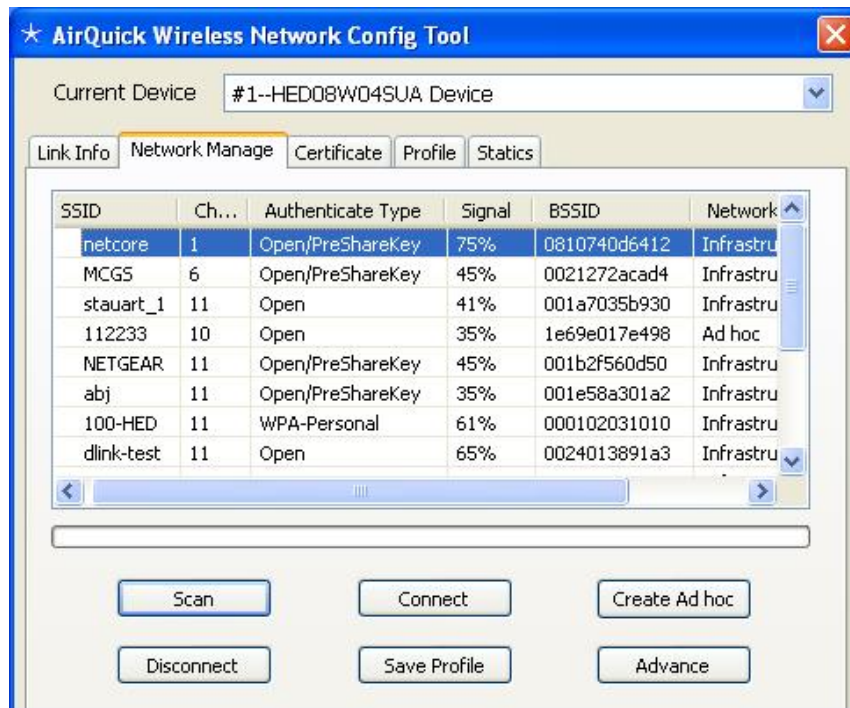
AirQuick Wireless Network Config Tool

Current Device #1--HED08W04SUA Device

Link Info | Network Manage | Certificate | Profile | Statics

| SSID | Ch... | Authenticate Type | Signal | BSSID | Network |
|---|---|---|---|---|---|
| netcore | 1 | Open/PreShareKey | 75% | 0810740d6412 | Infrastru |
| MCGS | 6 | Open/PreShareKey | 45% | 0021272acad4 | Infrastru |
| stauart_1 | 11 | Open | 41% | 001a7035b930 | Infrastru |
| 112233 | 10 | Open | 35% | 1e69e017e498 | Ad hoc |
| NETGEAR | 11 | Open/PreShareKey | 45% | 001b2f560d50 | Infrastru |
| abj | 11 | Open/PreShareKey | 35% | 001e58a301a2 | Infrastru |
| 100-HED | 11 | WPA-Personal | 61% | 000102031010 | Infrastru |
| dlink-test | 11 | Open | 65% | 0024013891a3 | Infrastru |

Scan | Connect | Create Ad hoc

Disconnect | Save Profile | Advance